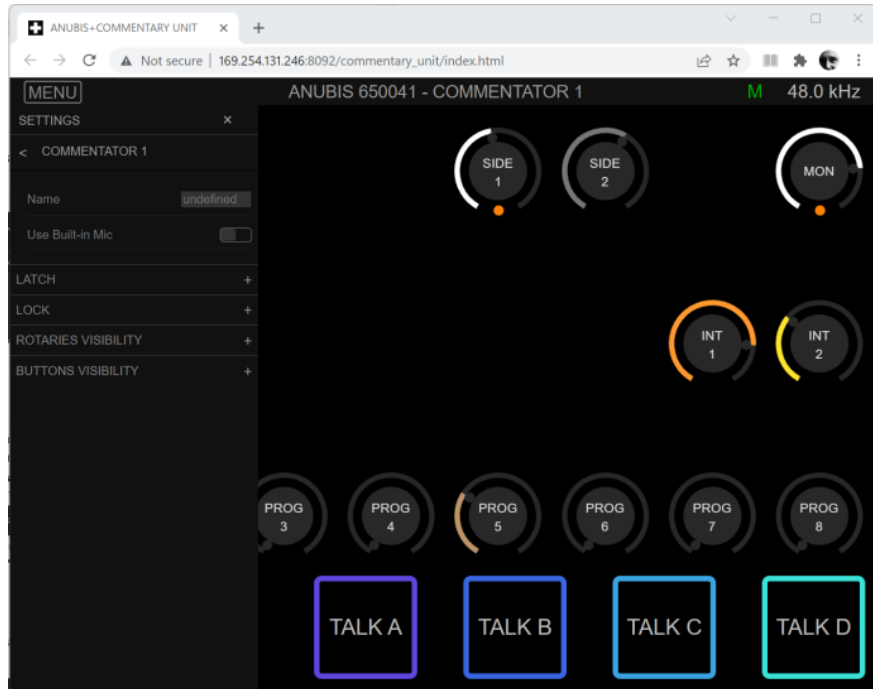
ANUBIS+COMMENTARY UNIT ×
+
Not secure | 169.254.131.246:8092/commentary_unit/index.html

MENU
ANUBIS 650041 - COMMENTATOR 1
M 48.0 kHz

SETTINGS ×
< COMMENTATOR 1
Name undefined
Use Built-in Mic
LATCH +
LOCK +
ROTARIES VISIBILITY +
BUTTONS VISIBILITY +

SIDE 1
SIDE 2
MON
INT 1
INT 2
PROG 3
PROG 4
PROG 5
PROG 6
PROG 7
PROG 8
TALK A
TALK B
TALK C
TALK D